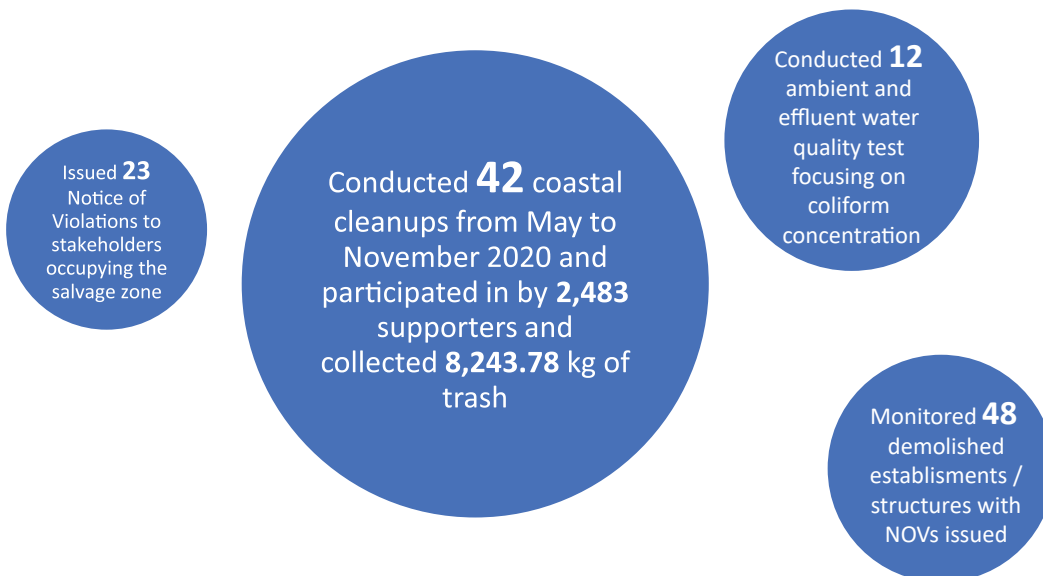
Issued 23 Notice of Violations to stakeholders occupying the salvage zone

Conducted 42 coastal cleanups from May to November 2020 and participated in by 2,483 supporters and collected 8,243.78 kg of trash

Conducted 12 ambient and effluent water quality test focusing on coliform concentration

Monitored 48 demolished establisments / structures with NOVs issued